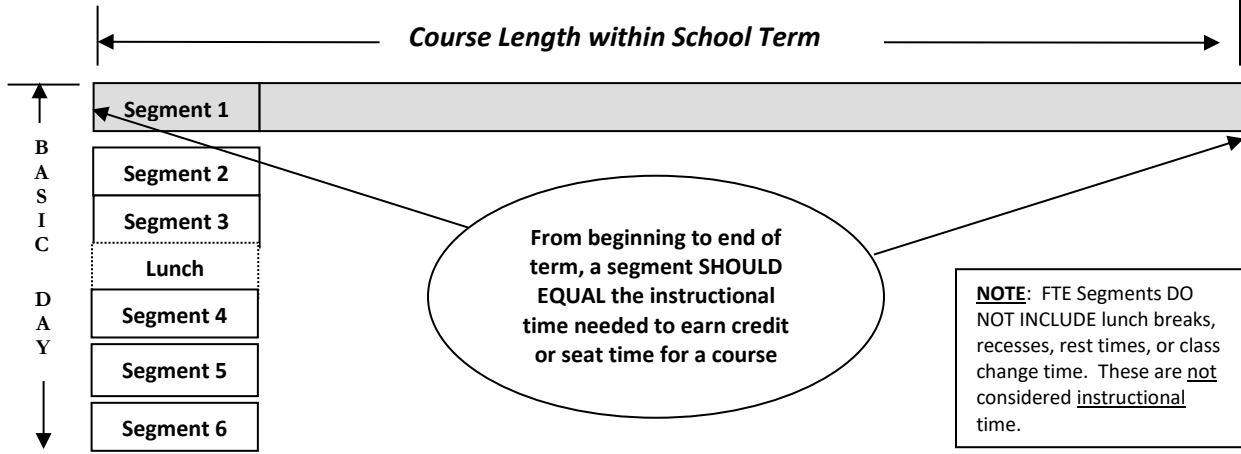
Course Length within School Term

BASIC DAY

Segment 1

Segment 2

Segment 3

Lunch

Segment 4

Segment 5

Segment 6

From beginning to end of term, a segment SHOULD EQUAL the instructional time needed to earn credit or seat time for a course

NOTE: FTE Segments DO NOT INCLUDE lunch breaks, recesses, rest times, or class change time. These are not considered instructional time.